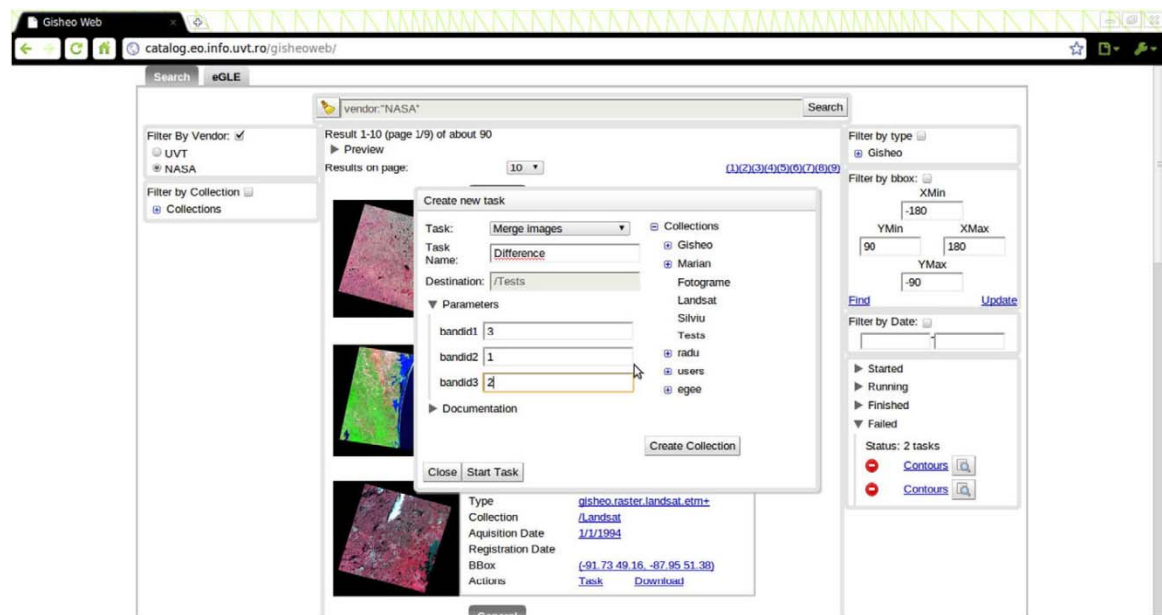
Gisheo Web

catalog.eo.info.uvt.ro/gisheoweb/

Search eGLE

vendor:"NASA" Search

Filter By Vendor: ✓
UVT
NASA

Filter by Collection
Collections

Result 1-10 (page 1/9) of about 90
▶ Preview
Results on page: 10
(1)(2)(3)(4)(5)(6)(7)(8)(9)

Create new task

Task: Merge images
Task Name: Difference
Destination: /Tests
▼ Parameters
bandid1 3
bandid2 1
bandid3 2
▶ Documentation

Collections
Gisheo
Marian
Fotograme
Landsat
Silviu
Tests
radu
users
egee

Create Collection

Close Start Task

Type gisheo.raster.landsat.etm+
Collection /Landsat
Aquisition Date 1/1/1994
Registration Date
BBox (-91.73 49.16, -87.95 51.38)
Actions Task Download

Filter by type
Gisheo

Filter by bbox:
XMin
-180
YMin XMax
90 180
YMax
-90
Find Update

Filter by Date:

▶ Started
▶ Running
▶ Finished
▼ Failed
Status: 2 tasks
Contours
Contours